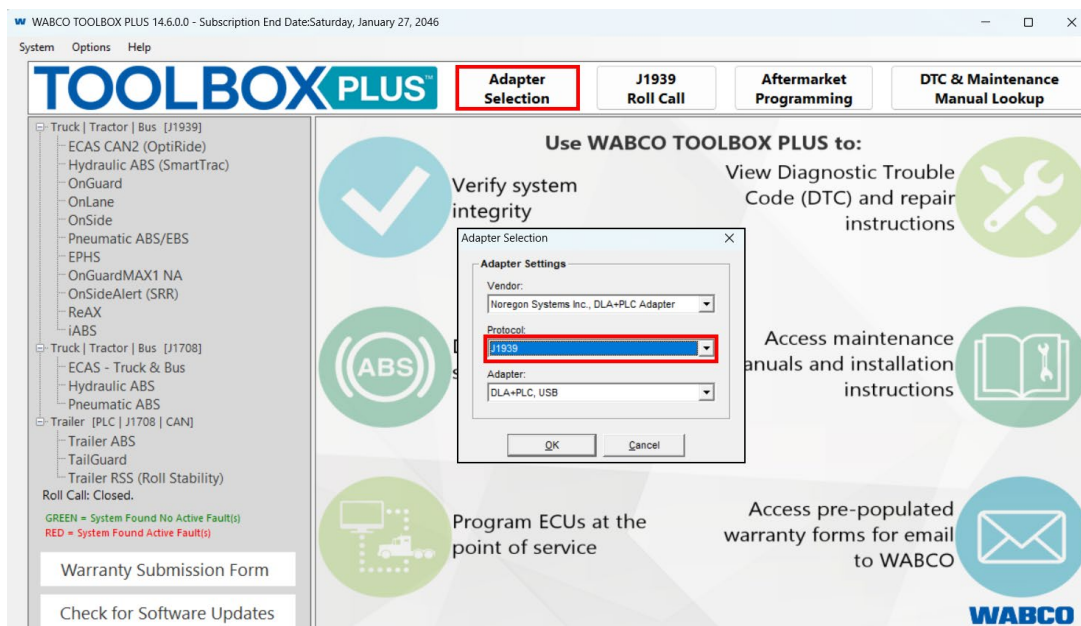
WABCO TOOLBOX PLUS 14.6.0.0 - Subscription End Date:Saturday, January 27, 2046

System Options Help

TOOLBOX PLUS™

Adapter Selection

J1939 Roll Call

Aftermarket Programming

DTC & Maintenance Manual Lookup

Truck | Tractor | Bus [J1939]
ECAS CAN2 (OptiRide)
Hydraulic ABS (SmartTrac)
OnGuard
OnLane
OnSide
Pneumatic ABS/EBS
EPHS
OnGuardMAX1 NA
OnSideAlert (SRR)
ReAX
iABS
Truck | Tractor | Bus [J1708]
ECAS - Truck & Bus
Hydraulic ABS
Pneumatic ABS
Trailer [PLC | J1708 | CAN]
Trailer ABS
TailGuard
Trailer RSS (Roll Stability)
Roll Call: Closed.

GREEN = System Found No Active Fault(s)
RED = System Found Active Fault(s)

Warranty Submission Form

Check for Software Updates

Use WABCO TOOLBOX PLUS to:

Verify system integrity

View Diagnostic Trouble Code (DTC) and repair instructions

ABS

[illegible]

Access maintenance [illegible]anuals and installation instructions

Program ECUs at the point of service

Access pre-populated warranty forms for email to WABCO

WABCO

Adapter Selection

Adapter Settings

Vendor:
Noregon Systems Inc., DLA+PLC Adapter

Protocol:
J1939

Adapter:
DLA+PLC, USB

OK

Cancel